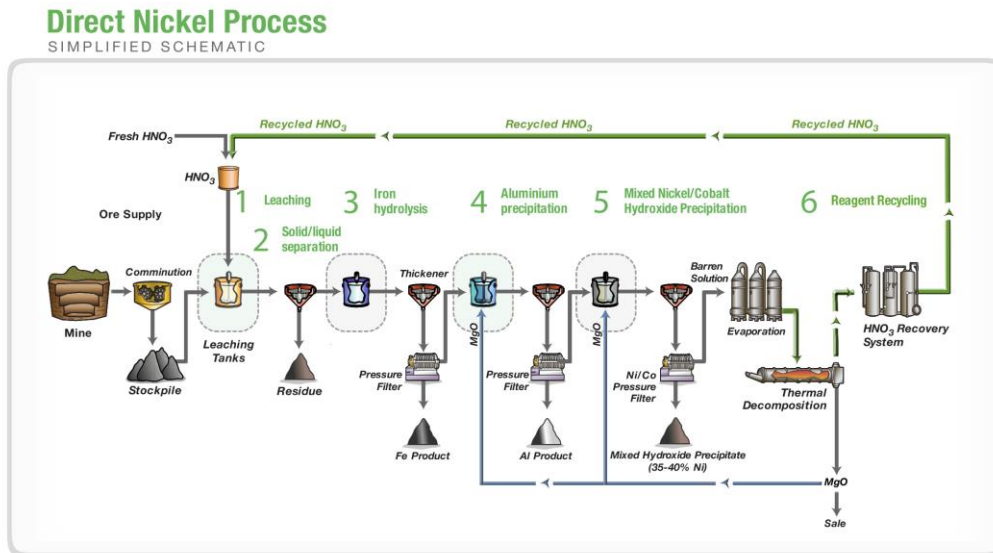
Direct Nickel Process
SIMPLIFIED SCHEMATIC

Fresh $HNO_3$
Recycled $HNO_3$
Recycled $HNO_3$
Recycled $HNO_3$

$HNO_3$

Ore Supply

1 Leaching
2 Solid/liquid separation
3 Iron hydrolysis
4 Aluminium precipitation
5 Mixed Nickel/Cobalt Hydroxide Precipitation
6 Reagent Recycling

Mine
Comminution
Stockpile
Leaching Tanks
Residue
Thickener
Pressure Filter
Fe Product
MgO
Pressure Filter
Al Product
MgO
Ni/Co Pressure Filter
Mixed Hydroxide Precipitate (35-40% Ni)
Barren Solution
Evaporation
Thermal Decomposition
$HNO_3$ Recovery System
MgO
Sale